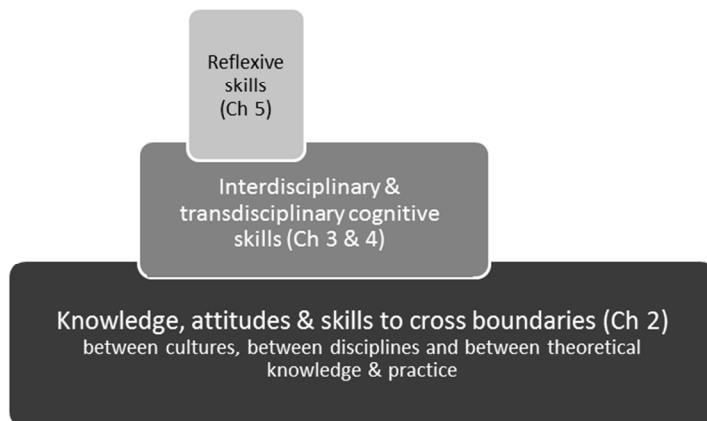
Reflexive skills (Ch 5)

Interdisciplinary & transdisciplinary cognitive skills (Ch 3 & 4)

Knowledge, attitudes & skills to cross boundaries (Ch 2)
between cultures, between disciplines and between theoretical knowledge & practice